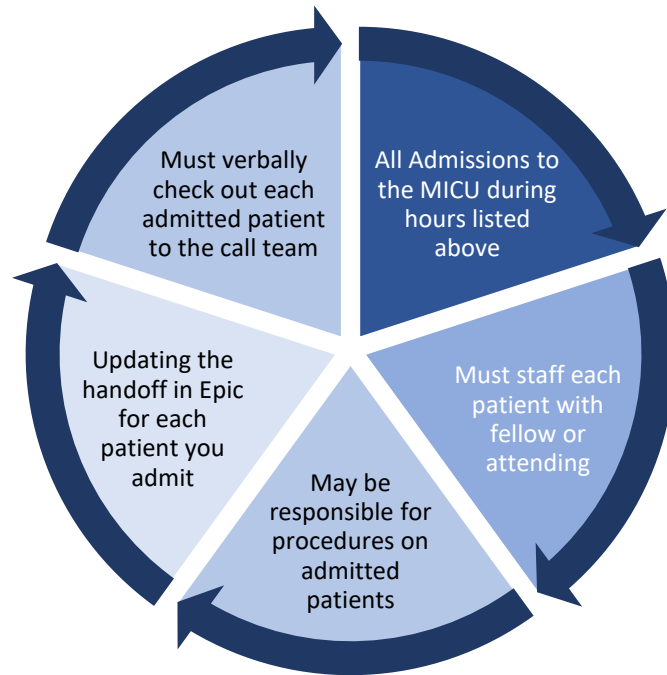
All Admissions to the MICU during hours listed above

Must staff each patient with fellow or attending

May be responsible for procedures on admitted patients

Updating the handoff in Epic for each patient you admit

Must verbally check out each admitted patient to the call team